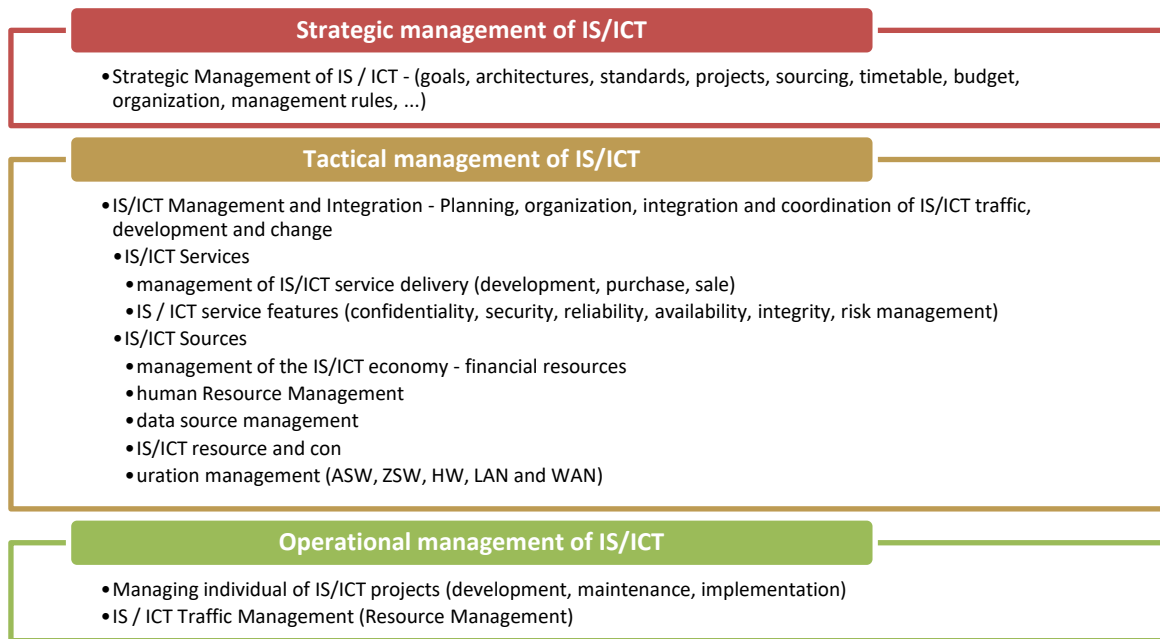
Strategic management of IS/ICT

•Strategic Management of IS / ICT - (goals, architectures, standards, projects, sourcing, timetable, budget, organization, management rules, ...)

Tactical management of IS/ICT

•IS/ICT Management and Integration - Planning, organization, integration and coordination of IS/ICT traffic, development and change
•IS/ICT Services
•management of IS/ICT service delivery (development, purchase, sale)
•IS / ICT service features (confidentiality, security, reliability, availability, integrity, risk management)
•IS/ICT Sources
•management of the IS/ICT economy - financial resources
•human Resource Management
•data source management
•IS/ICT resource and con
•uration management (ASW, ZSW, HW, LAN and WAN)

Operational management of IS/ICT

•Managing individual of IS/ICT projects (development, maintenance, implementation)
•IS / ICT Traffic Management (Resource Management)